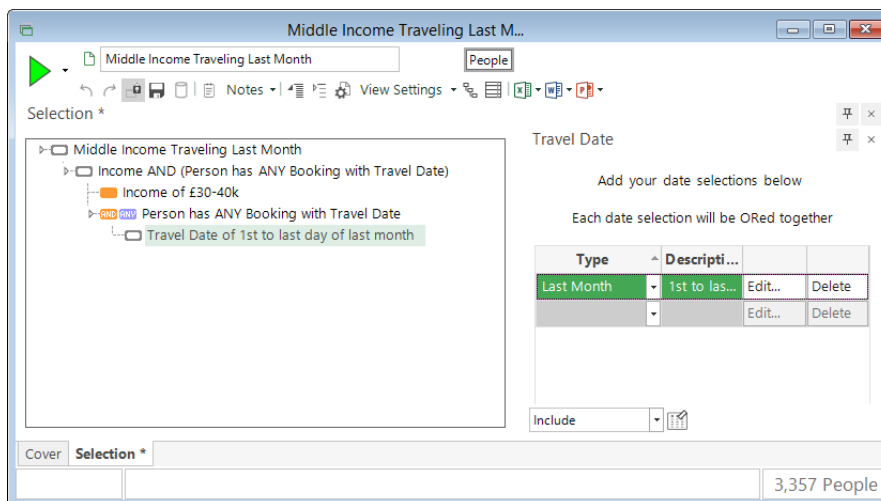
Middle Income Traveling Last M...

Middle Income Traveling Last Month

People

Notes

View Settings

Selection *

Middle Income Traveling Last Month

Income AND (Person has ANY Booking with Travel Date)

Income of £30-40k

AND ANY Person has ANY Booking with Travel Date

Travel Date of 1st to last day of last month

Travel Date

Add your date selections below

Each date selection will be ORed together

| Type | Descripti... | | |
|---|---|---|---|
| Last Month | 1st to las... | Edit... | Delete |
| | | Edit... | Delete |

Include

Cover

Selection *

3,357 People